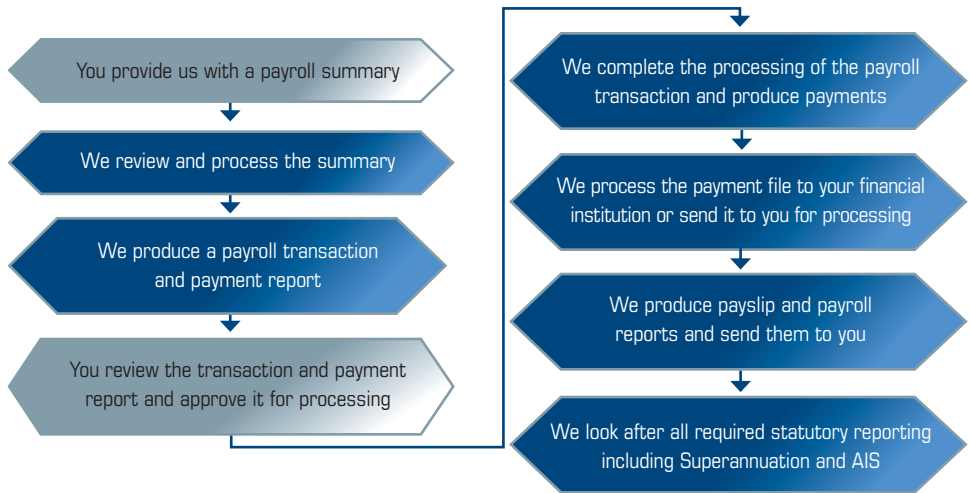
You provide us with a payroll summary

We review and process the summary

We produce a payroll transaction and payment report

You review the transaction and payment report and approve it for processing

We complete the processing of the payroll transaction and produce payments

We process the payment file to your financial institution or send it to you for processing

We produce payslip and payroll reports and send them to you

We look after all required statutory reporting including Superannuation and AIS